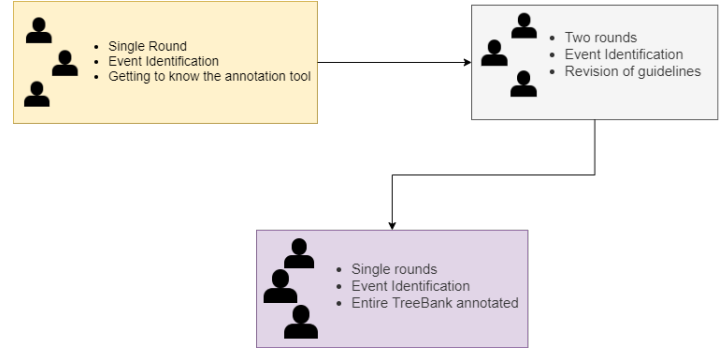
- Single Round
- Event Identification
- Getting to know the annotation tool

- Two rounds
- Event Identification
- Revision of guidelines

- Single rounds
- Event Identification
- Entire TreeBank annotated